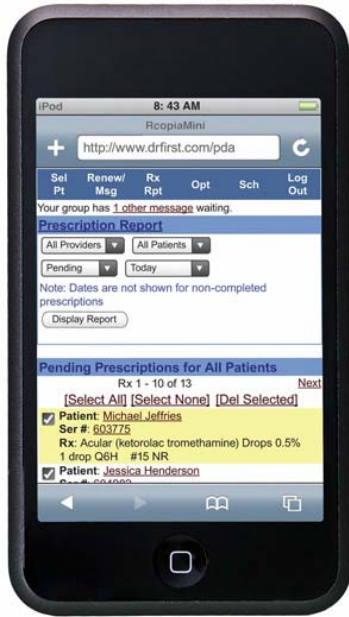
iPod
8: 43 AM
RcopiaMini
+ http://www.drfirst.com/pda

| Sel Pt | Renew/ Msg | Rx Rpt | Opt | Sch | Log Out |
|---|---|---|---|---|---|

Your group has 1 other message waiting.

Prescription Report

All Providers All Patients
Pending Today

Note: Dates are not shown for non-completed prescriptions

Display Report

Pending Prescriptions for All Patients

Rx 1 - 10 of 13 Next

[Select All] [Select None] [Del Selected]

Patient: Michael Jeffries
Ser #: 603775
Rx: Acular (ketorolac tromethamine) Drops 0.5%
1 drop Q6H #15 NR

Patient: Jessica Henderson
Ser #: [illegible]